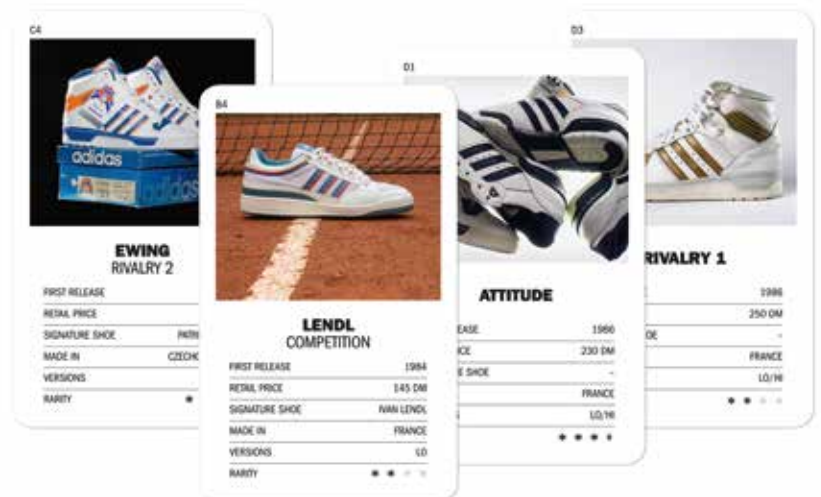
C4

adidas

EWING
RIVALRY 2

FIRST RELEASE
RETAIL PRICE
SIGNATURE SHOE PATR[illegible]
MADE IN CZECH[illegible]
VERSIONS
RARITY

B4

LENDL
COMPETITION

| | |
|---|---|
| FIRST RELEASE | 1984 |
| RETAIL PRICE | 145 DM |
| SIGNATURE SHOE | IVAN LENDL |
| MADE IN | FRANCE |
| VERSIONS | LO |
| RARITY | |

D1

ATTITUDE

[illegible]EASE 1986
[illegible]CE 230 DM
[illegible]E SHOE -
FRANCE
LO/HI

D3

RIVALRY 1

1986
250 DM
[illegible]OE -
FRANCE
LO/HI